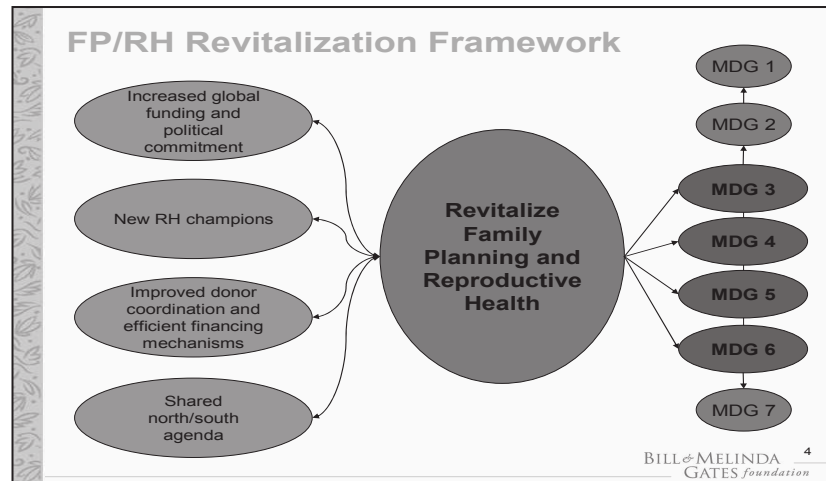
FP/RH Revitalization Framework

Increased global funding and political commitment

New RH champions

Improved donor coordination and efficient financing mechanisms

Shared north/south agenda

Revitalize Family Planning and Reproductive Health

MDG 1

MDG 2

MDG 3

MDG 4

MDG 5

MDG 6

MDG 7

BILL&MELINDA GATES foundation

4